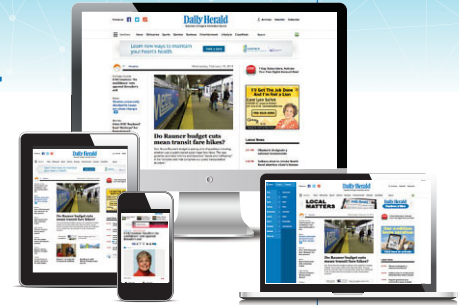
Daily Herald

Learn new ways to maintain your heart's health.

Do Rauner budget cuts mean transit fare hikes?

Latest News

Daily Herald

Do Rauner budget cuts mean transit fare hikes?

Daily Herald

Daily Herald

LOCAL MATTERS

Do Rauner budget cuts mean transit fare hikes?